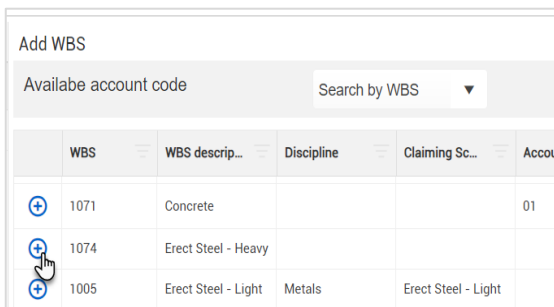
Add WBS

Availabe account code

Search by WBS ▼

| | WBS | WBS descrip... | Discipline | Claiming Sc... | Accou |
|---|---|---|---|---|---|
| ⊕ | 1071 | Concrete | | | 01 |
| ⊕ | 1074 | Erect Steel - Heavy | | | |
| ⊕ | 1005 | Erect Steel - Light | Metals | Erect Steel - Light | |